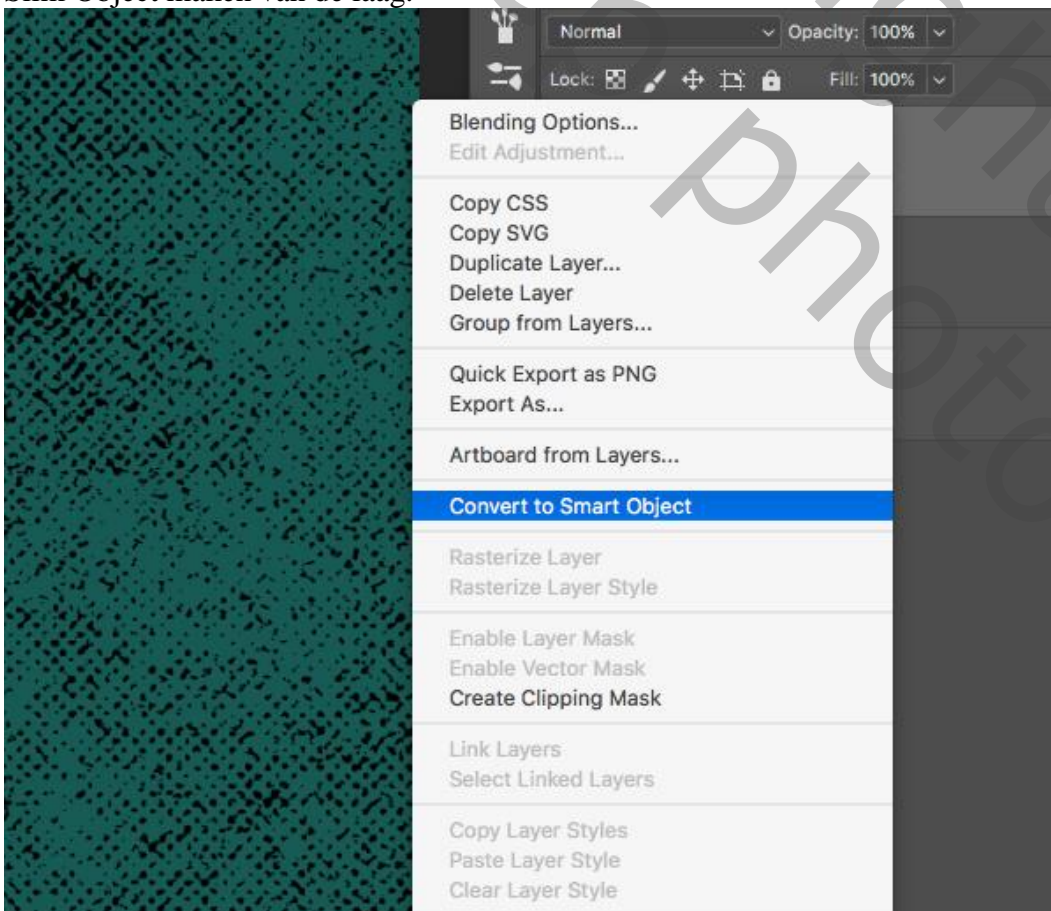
Slim Object maken van de laag.

Normal
Opacity: 100%
Lock:
Fill: 100%

Blending Options...
Edit Adjustment...

Copy CSS
Copy SVG
Duplicate Layer...
Delete Layer
Group from Layers...

Quick Export as PNG
Export As...

Artboard from Layers...

Convert to Smart Object

Rasterize Layer
Rasterize Layer Style

Enable Layer Mask
Enable Vector Mask
Create Clipping Mask

Link Layers
Select Linked Layers

Copy Layer Styles
Paste Layer Style
Clear Layer Style